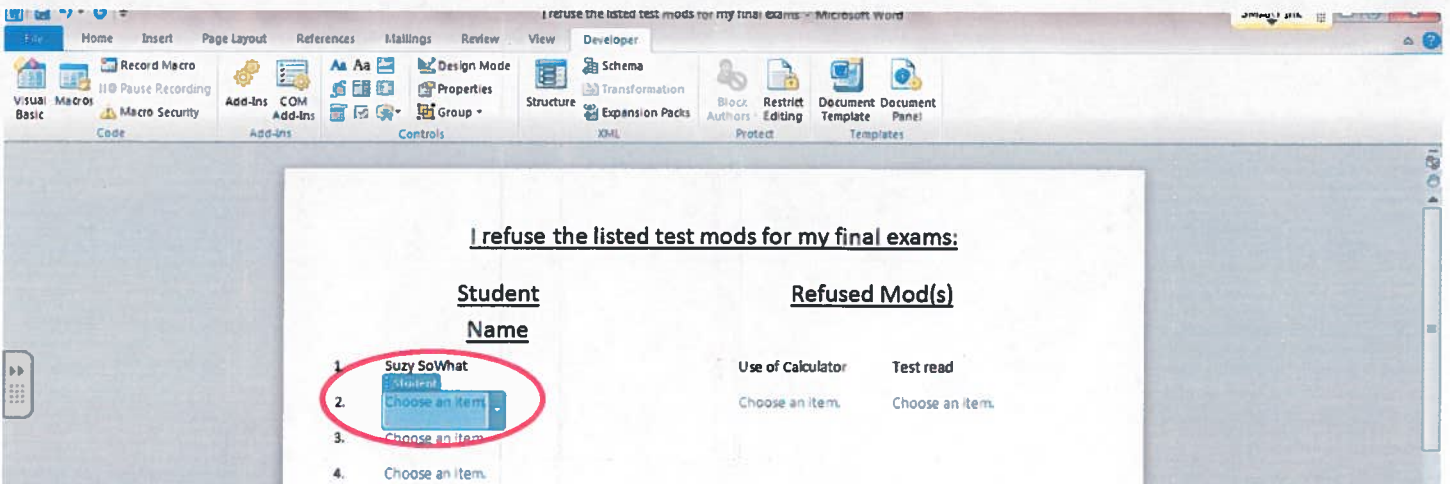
I refuse the listed test mods for my final exams - Microsoft Word

SMART Ink

File Home Insert Page Layout References Mailings Review View Developer

Visual Basic Macros Record Macro Pause Recording Macro Security Code

Add-Ins COM Add-Ins Add-Ins

Design Mode Properties Group Controls

Structure Schema Transformation Expansion Packs XML

Block Authors Restrict Editing Protect

Document Template Document Panel Templates

I refuse the listed test mods for my final exams:

Student Name

Refused Mod(s)

1. Suzy SoWhat Use of Calculator Test read

Student

2. Choose an item. Choose an item. Choose an item.

3. Choose an item.

4. Choose an item.